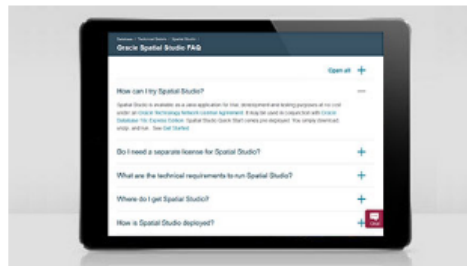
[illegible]

Oracle Spatial Studio FAQ

Open all +

How can I try Spatial Studio? —

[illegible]

Do I need a separate license for Spatial Studio? +

What are the technical requirements to run Spatial Studio? +

Where do I get Spatial Studio? +

How is Spatial Studio deployed? +